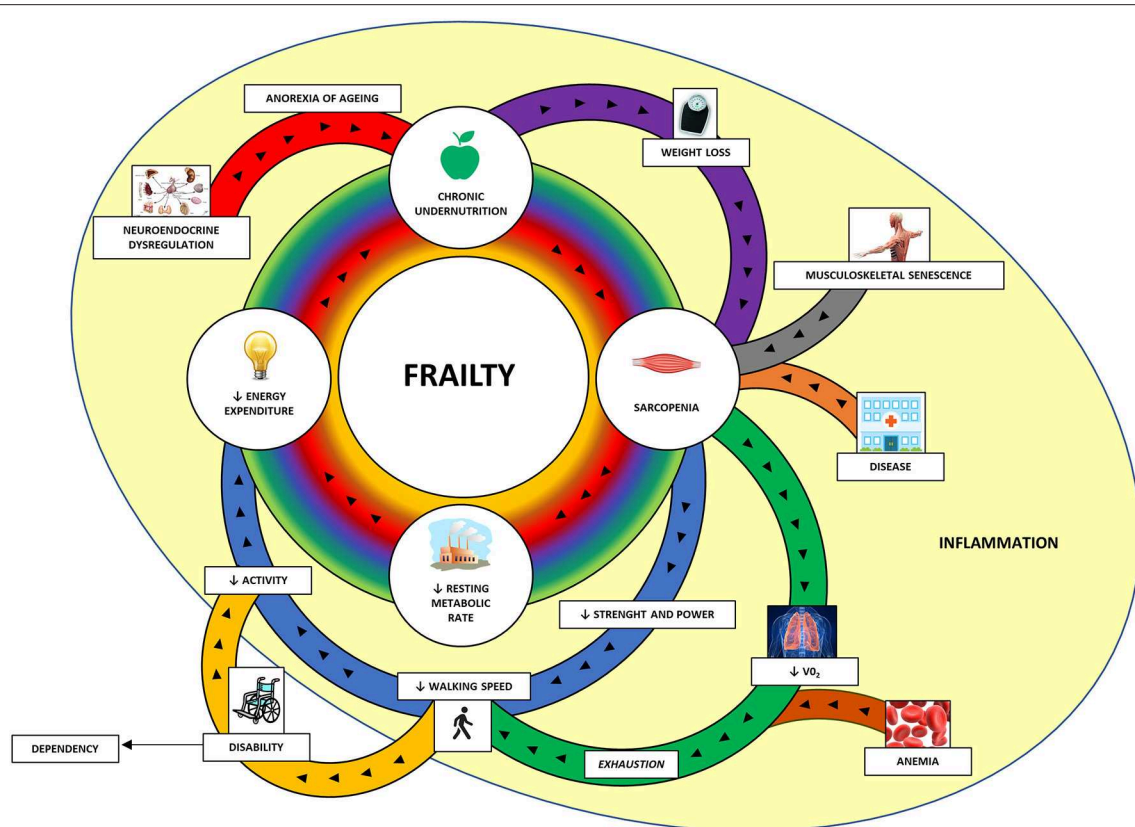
ANOREXIA OF AGEING

WEIGHT LOSS

NEUROENDOCRINE DYSREGULATION

CHRONIC UNDERNUTRITION

MUSCULOSKELETAL SENESCENCE

↓ ENERGY EXPENDITURE

FRAILTY

SARCOPENIA

DISEASE

INFLAMMATION

↓ RESTING METABOLIC RATE

↓ ACTIVITY

↓ STRENGHT AND POWER

↓ $VO_2$

↓ WALKING SPEED

DEPENDENCY

DISABILITY

EXHAUSTION

ANEMIA